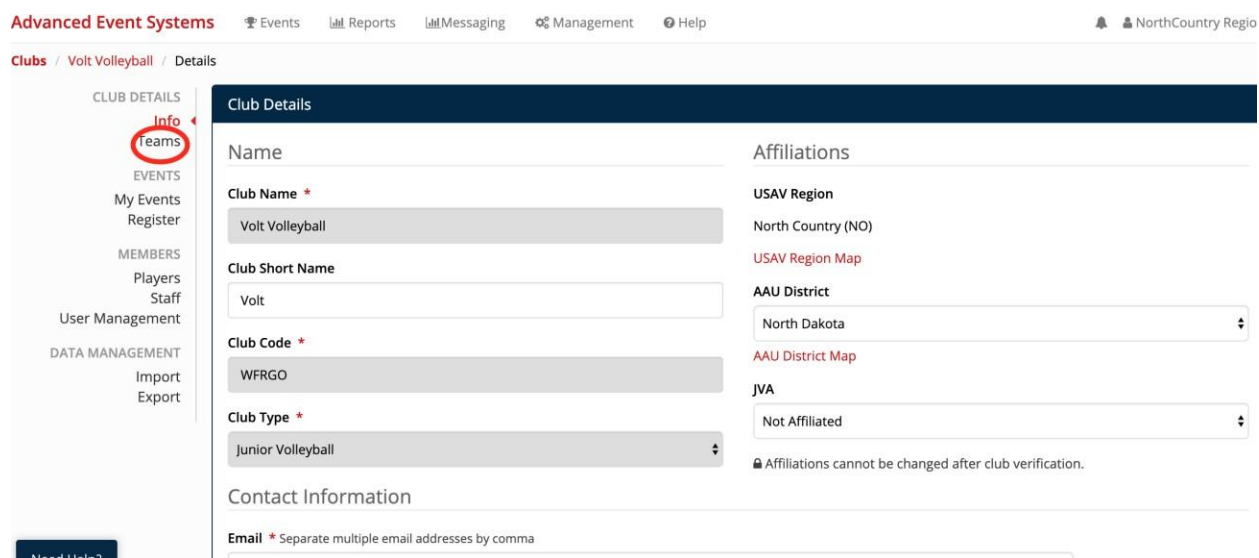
Advanced Event Systems Events Reports Messaging Management Help NorthCountry Regio

Clubs / Volt Volleyball / Details

CLUB DETAILS
Info
Teams
EVENTS
My Events
Register
MEMBERS
Players
Staff
User Management
DATA MANAGEMENT
Import
Export

Club Details

Name

Club Name *
Volt Volleyball

Club Short Name
Volt

Club Code *
WFRGO

Club Type *
Junior Volleyball

Affiliations

USAV Region
North Country (NO)
USAV Region Map

AAU District
North Dakota
AAU District Map

JVA
Not Affiliated

Affiliations cannot be changed after club verification.

Contact Information

Email * Separate multiple email addresses by comma

Need Help?